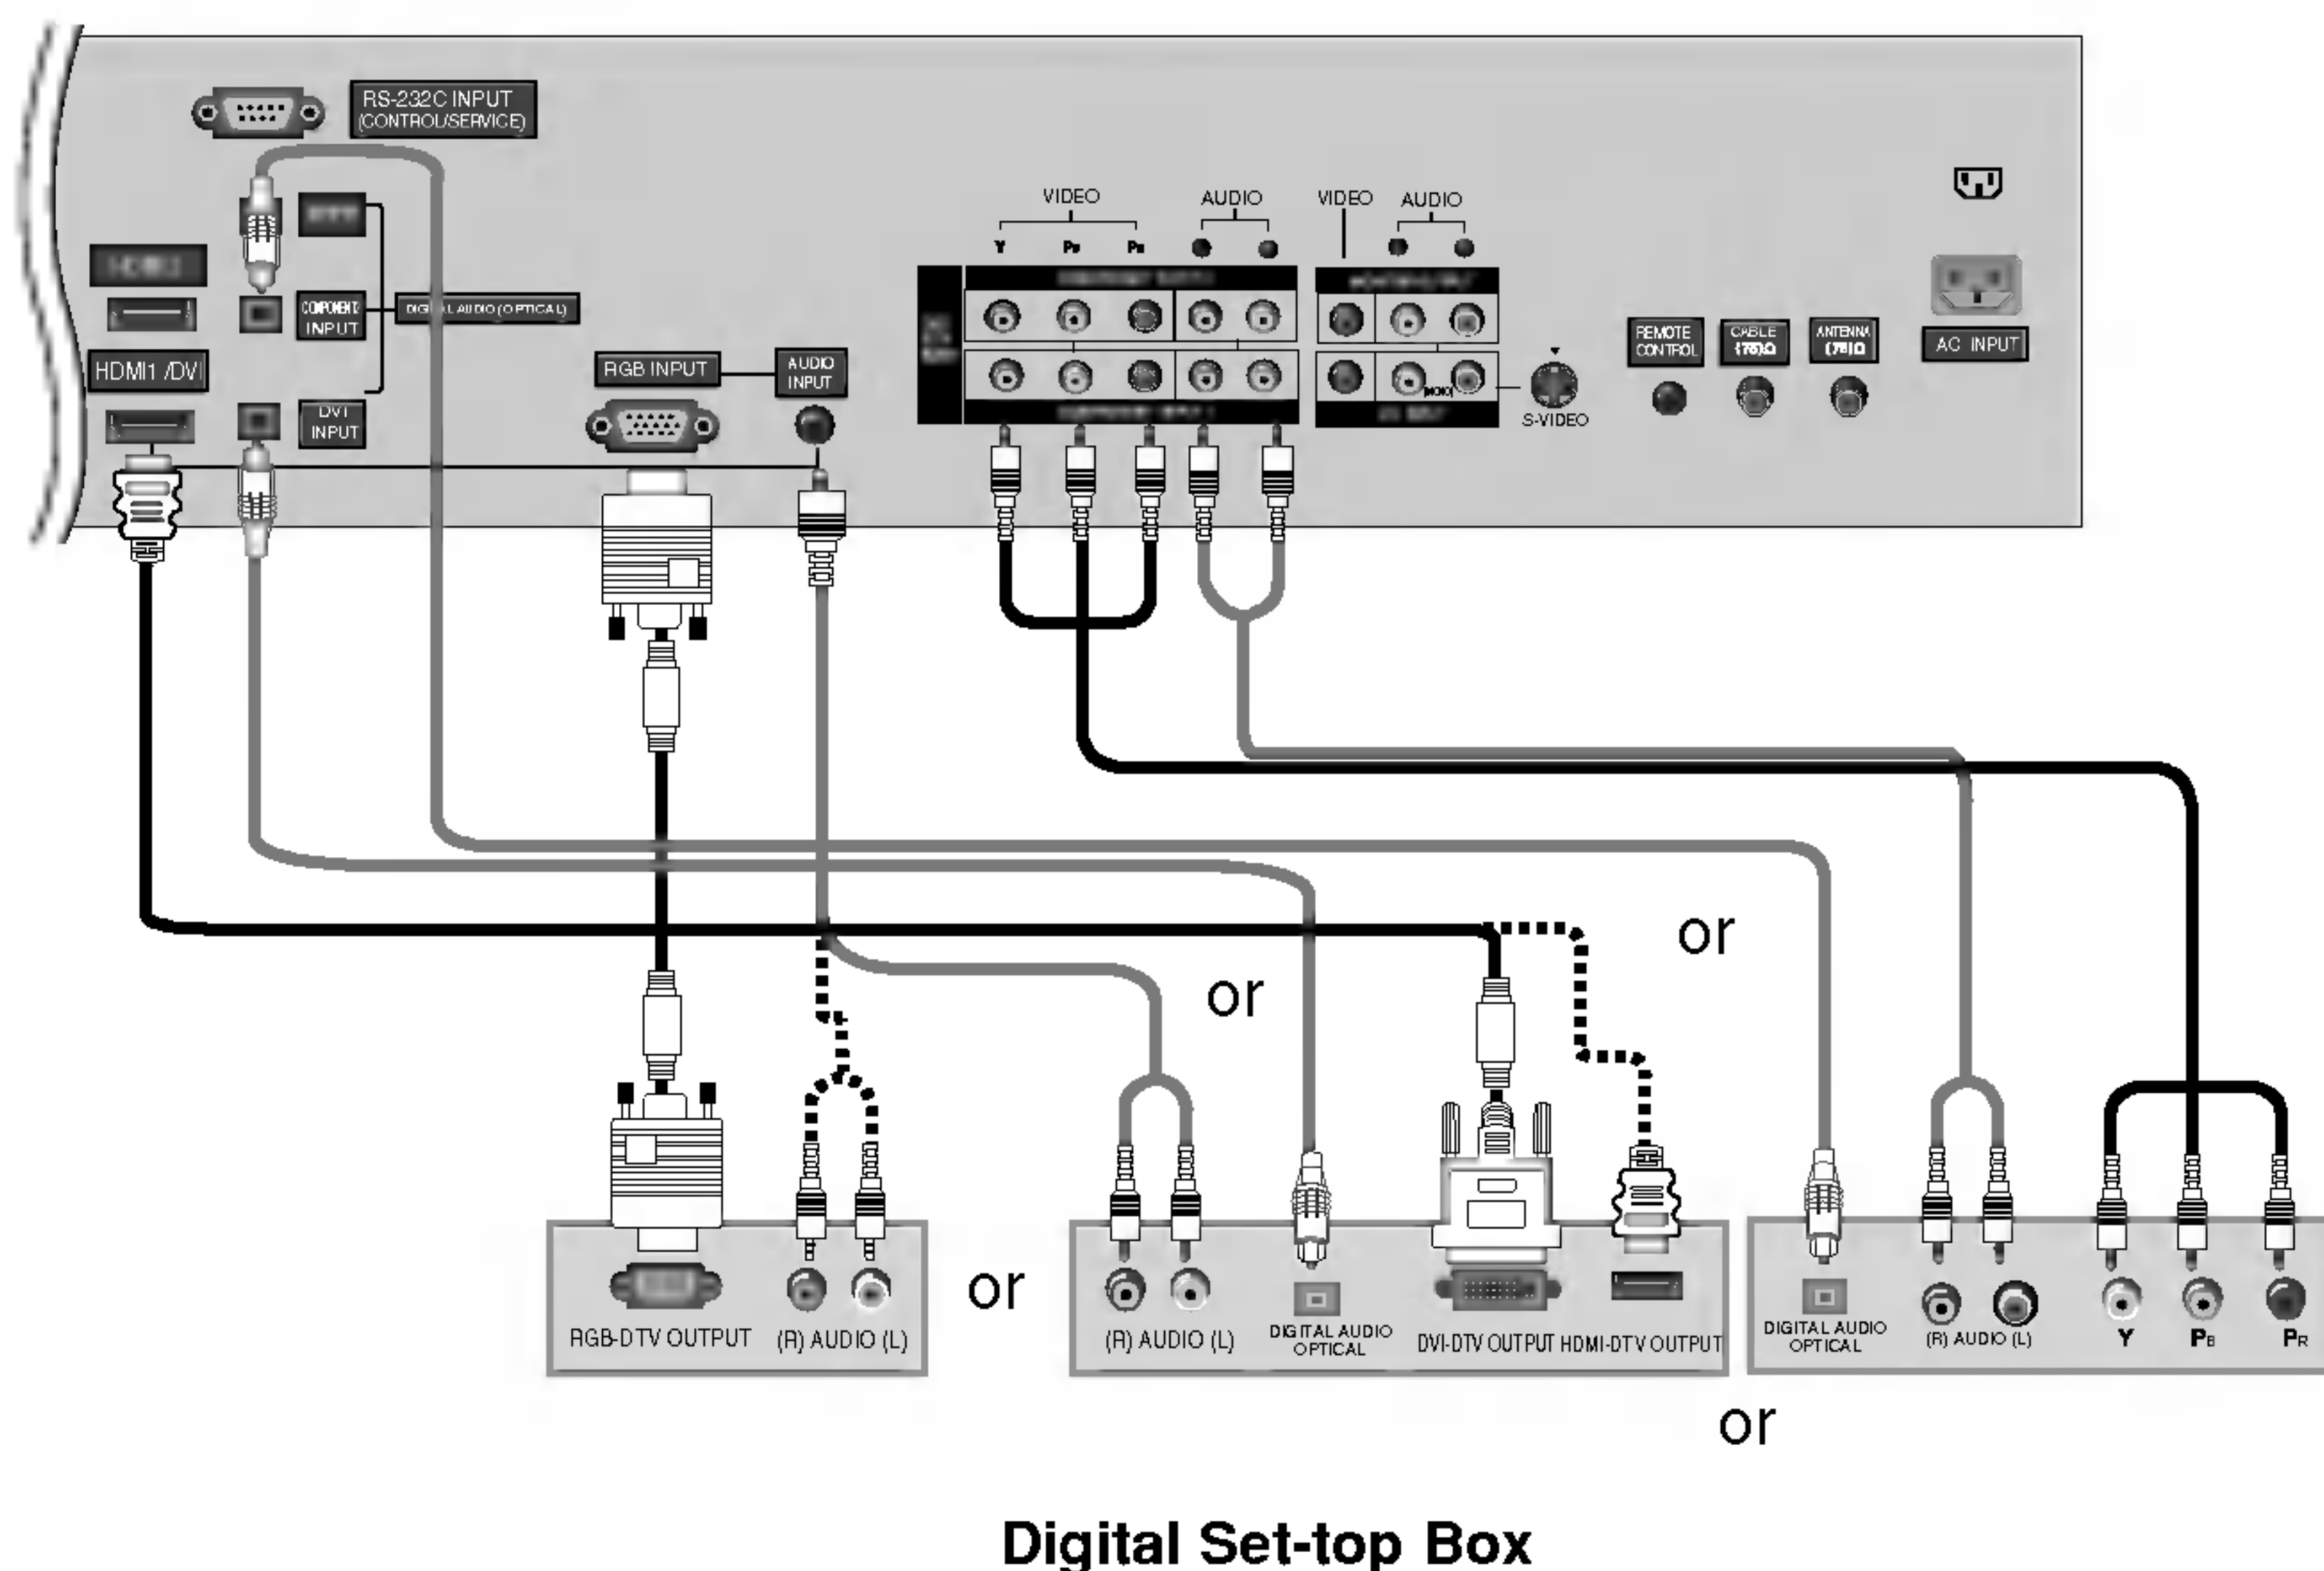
RS-232C INPUT (CONTROL/SERVICE)

HDMI2 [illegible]

COMPONENT INPUT

DIGITAL AUDIO (OPTICAL)

HDMI1 /DVI

DVI INPUT

RGB INPUT

AUDIO INPUT

VIDEO

Y $P_B$ $P_R$

AUDIO

VIDEO

AUDIO

(MONO)

S-VIDEO

REMOTE CONTROL

CABLE (75Ω)

ANTENNA (75Ω)

AC INPUT

or

or

RGB-DTV OUTPUT

(R) AUDIO (L)

or

(R) AUDIO (L)

DIGITAL AUDIO OPTICAL

DVI-DTV OUTPUT

HDMI-DTV OUTPUT

DIGITAL AUDIO OPTICAL

(R) AUDIO (L)

Y

$P_B$

$P_R$

or

Digital Set-top Box